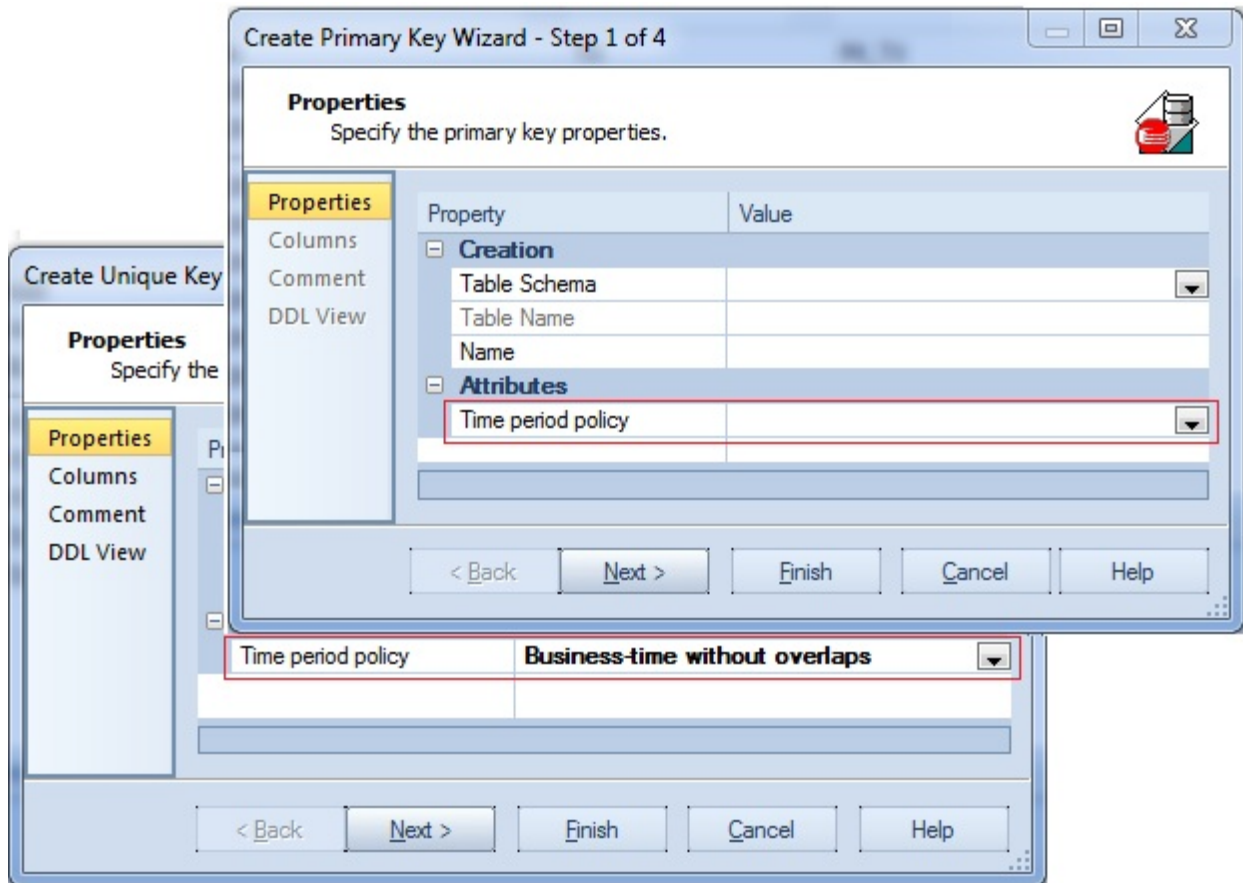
Create Primary Key Wizard - Step 1 of 4

Properties
Specify the primary key properties.

Properties
Columns
Comment
DDL View

| Property | Value |
|---|---|
| ⊟ Creation | |
| Table Schema | |
| Table Name | |
| Name | |
| ⊟ Attributes | |
| Time period policy | |

< Back | Next > | Finish | Cancel | Help

Create Unique Key

Properties
Specify the

Properties
Columns
Comment
DDL View

Pr

| Time period policy | Business-time without overlaps |
|---|---|

< Back | Next > | Finish | Cancel | Help